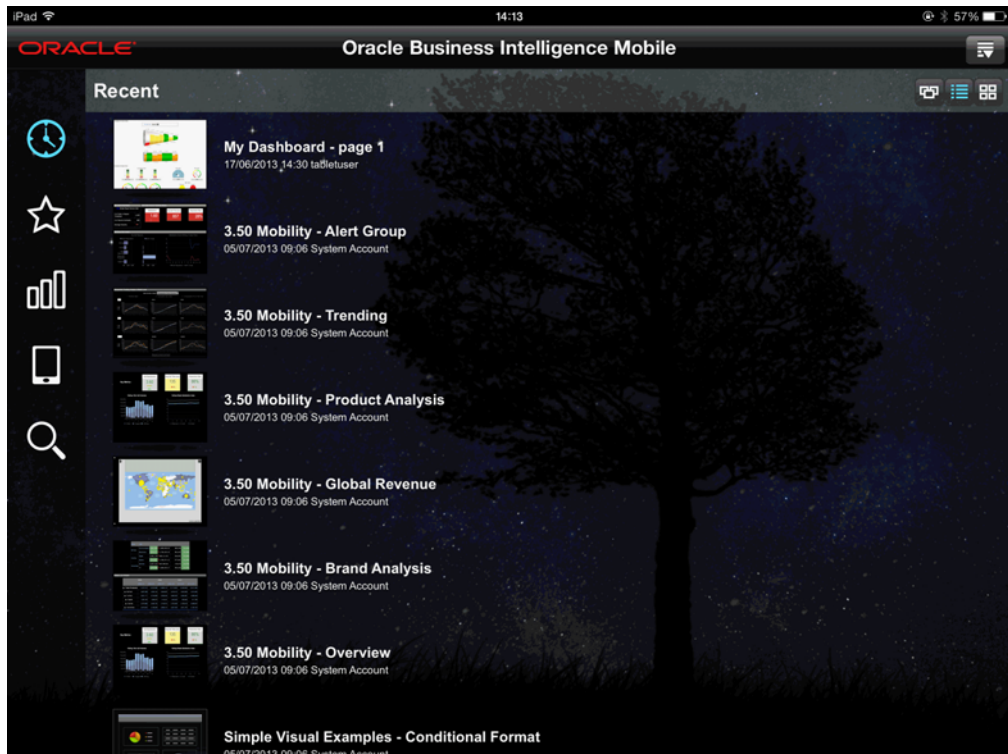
iPad
14:13
57%

ORACLE
Oracle Business Intelligence Mobile

Recent

My Dashboard - page 1
17/06/2013 14:30 tabletuser

3.50 Mobility - Alert Group
05/07/2013 09:06 System Account

3.50 Mobility - Trending
05/07/2013 09:06 System Account

3.50 Mobility - Product Analysis
05/07/2013 09:06 System Account

3.50 Mobility - Global Revenue
05/07/2013 09:06 System Account

3.50 Mobility - Brand Analysis
05/07/2013 09:06 System Account

3.50 Mobility - Overview
05/07/2013 09:06 System Account

Simple Visual Examples - Conditional Format
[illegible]